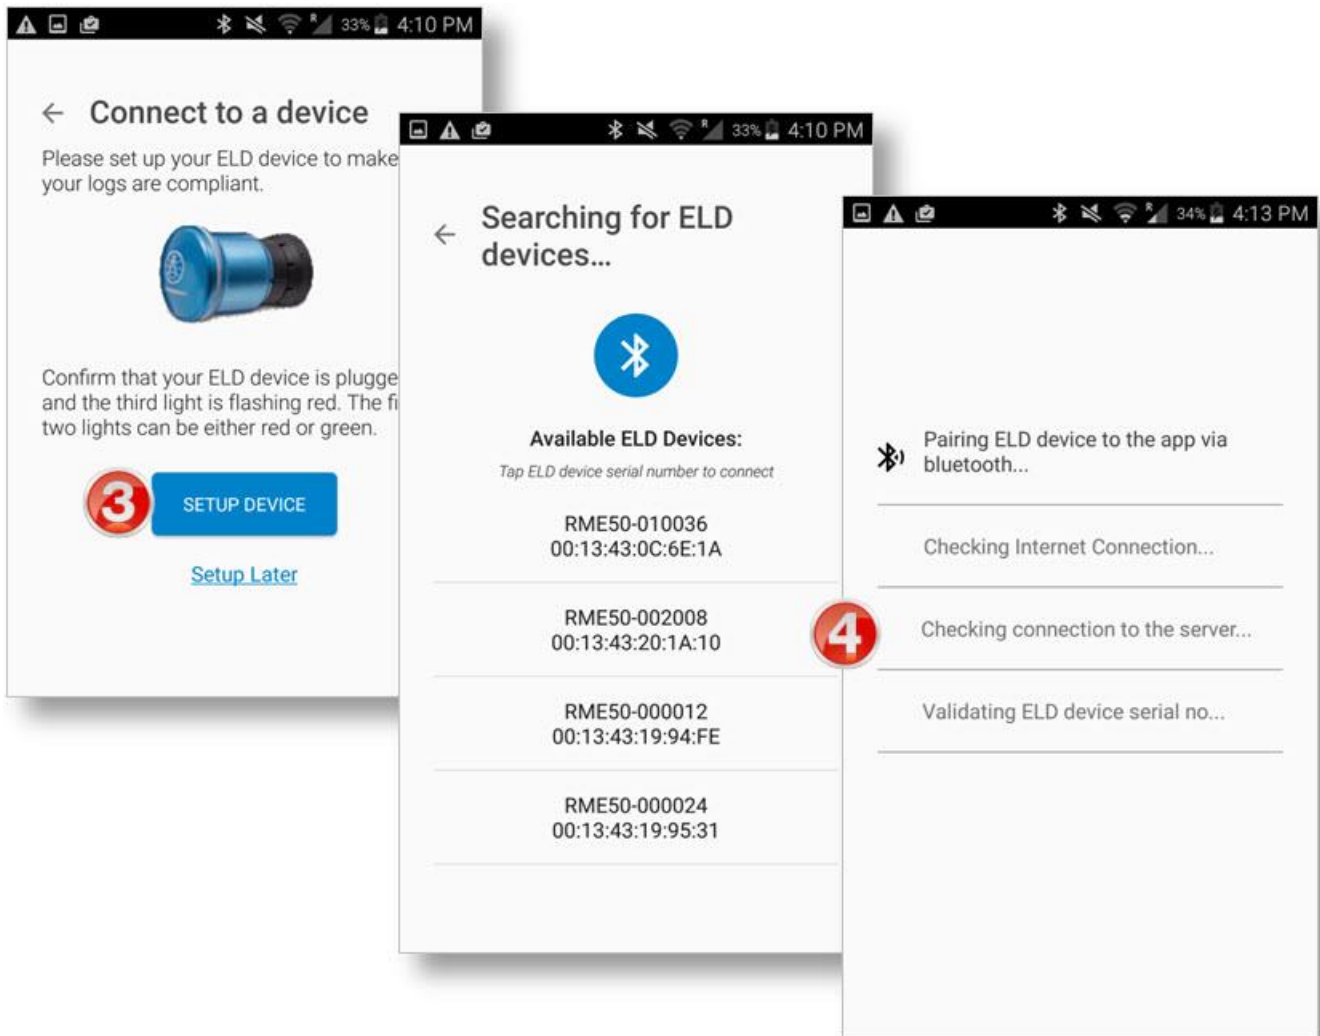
33% 4:10 PM

← Connect to a device

Please set up your ELD device to make your logs are compliant.

Confirm that your ELD device is plugge and the third light is flashing red. The fi two lights can be either red or green.

3

SETUP DEVICE

Setup Later

33% 4:10 PM

← Searching for ELD devices...

Available ELD Devices:

Tap ELD device serial number to connect

RME50-010036
00:13:43:0C:6E:1A

RME50-002008
00:13:43:20:1A:10

RME50-000012
00:13:43:19:94:FE

RME50-000024
00:13:43:19:95:31

34% 4:13 PM

Pairing ELD device to the app via bluetooth...

Checking Internet Connection...

4

Checking connection to the server...

Validating ELD device serial no...